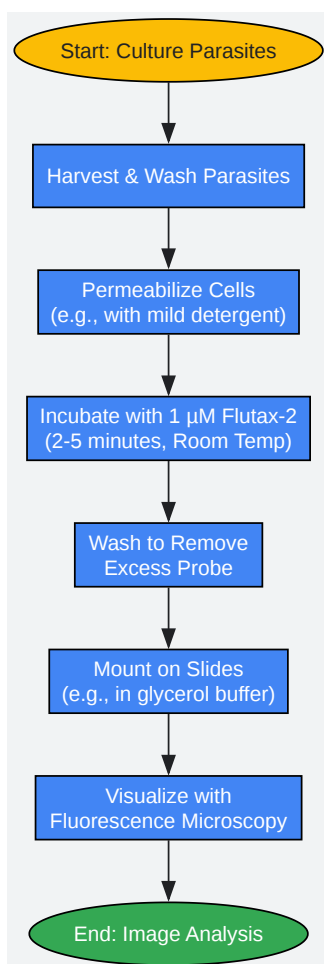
Start: Culture Parasites

Harvest & Wash Parasites

Permeabilize Cells
(e.g., with mild detergent)

Incubate with 1 µM Flutax-2
(2-5 minutes, Room Temp)

Wash to Remove
Excess Probe

Mount on Slides
(e.g., in glycerol buffer)

Visualize with
Fluorescence Microscopy

End: Image Analysis